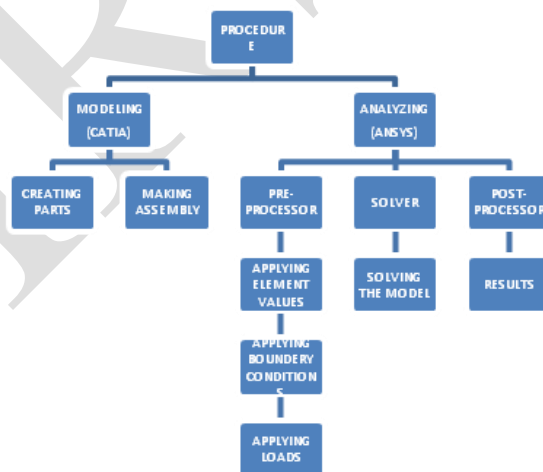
PROCEDURE

MODELING (CATIA)

ANALYZING (ANSYS)

CREATING PARTS

MAKING ASSEMBLY

PRE-PROCESSOR

SOLVER

POST-PROCESSOR

APPLYING ELEMENT VALUES

SOLVING THE MODEL

RESULTS

APPLYING BOUNDERY CONDITIONS

APPLYING LOADS